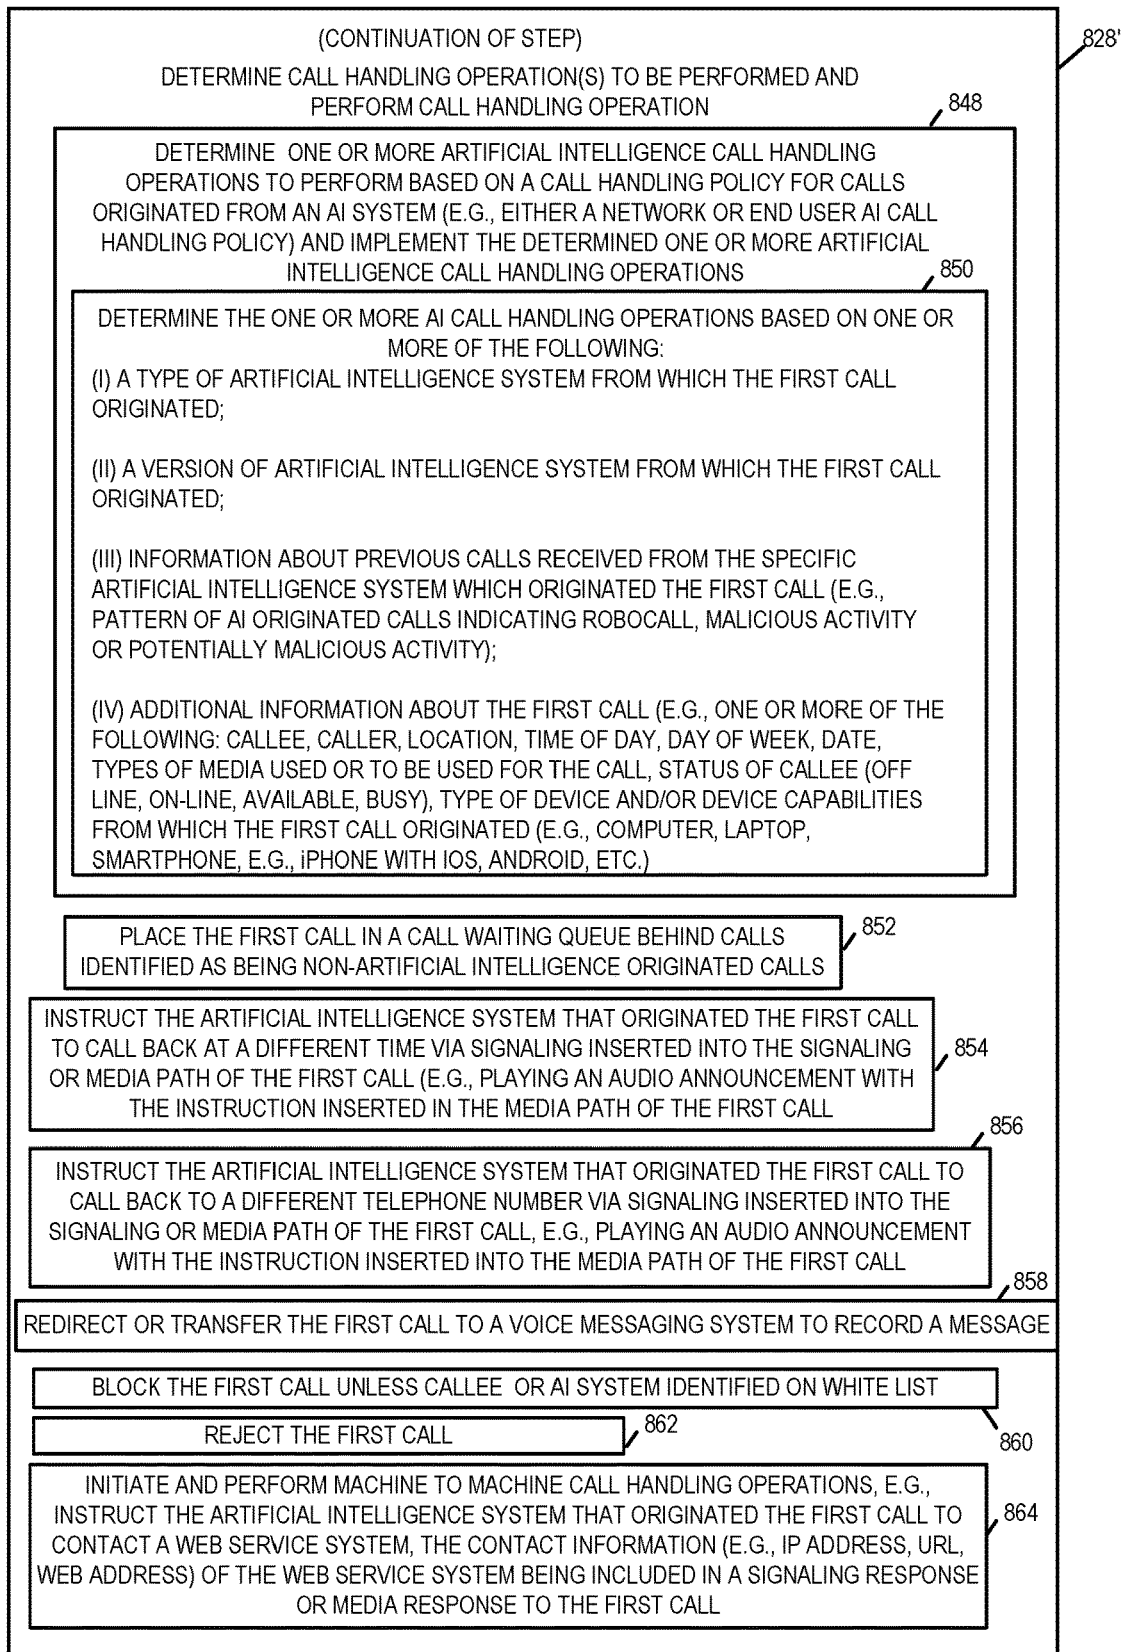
828'

(CONTINUATION OF STEP)
DETERMINE CALL HANDLING OPERATION(S) TO BE PERFORMED AND PERFORM CALL HANDLING OPERATION

848

DETERMINE ONE OR MORE ARTIFICIAL INTELLIGENCE CALL HANDLING OPERATIONS TO PERFORM BASED ON A CALL HANDLING POLICY FOR CALLS ORIGINATED FROM AN AI SYSTEM (E.G., EITHER A NETWORK OR END USER AI CALL HANDLING POLICY) AND IMPLEMENT THE DETERMINED ONE OR MORE ARTIFICIAL INTELLIGENCE CALL HANDLING OPERATIONS

850

DETERMINE THE ONE OR MORE AI CALL HANDLING OPERATIONS BASED ON ONE OR MORE OF THE FOLLOWING:
(I) A TYPE OF ARTIFICIAL INTELLIGENCE SYSTEM FROM WHICH THE FIRST CALL ORIGINATED;

(II) A VERSION OF ARTIFICIAL INTELLIGENCE SYSTEM FROM WHICH THE FIRST CALL ORIGINATED;

(III) INFORMATION ABOUT PREVIOUS CALLS RECEIVED FROM THE SPECIFIC ARTIFICIAL INTELLIGENCE SYSTEM WHICH ORIGINATED THE FIRST CALL (E.G., PATTERN OF AI ORIGINATED CALLS INDICATING ROBOCALL, MALICIOUS ACTIVITY OR POTENTIALLY MALICIOUS ACTIVITY);

(IV) ADDITIONAL INFORMATION ABOUT THE FIRST CALL (E.G., ONE OR MORE OF THE FOLLOWING: CALLEE, CALLER, LOCATION, TIME OF DAY, DAY OF WEEK, DATE, TYPES OF MEDIA USED OR TO BE USED FOR THE CALL, STATUS OF CALLEE (OFF LINE, ON-LINE, AVAILABLE, BUSY), TYPE OF DEVICE AND/OR DEVICE CAPABILITIES FROM WHICH THE FIRST CALL ORIGINATED (E.G., COMPUTER, LAPTOP, SMARTPHONE, E.G., iPHONE WITH IOS, ANDROID, ETC.)

PLACE THE FIRST CALL IN A CALL WAITING QUEUE BEHIND CALLS IDENTIFIED AS BEING NON-ARTIFICIAL INTELLIGENCE ORIGINATED CALLS

852

INSTRUCT THE ARTIFICIAL INTELLIGENCE SYSTEM THAT ORIGINATED THE FIRST CALL TO CALL BACK AT A DIFFERENT TIME VIA SIGNALING INSERTED INTO THE SIGNALING OR MEDIA PATH OF THE FIRST CALL (E.G., PLAYING AN AUDIO ANNOUNCEMENT WITH THE INSTRUCTION INSERTED IN THE MEDIA PATH OF THE FIRST CALL

854

856

INSTRUCT THE ARTIFICIAL INTELLIGENCE SYSTEM THAT ORIGINATED THE FIRST CALL TO CALL BACK TO A DIFFERENT TELEPHONE NUMBER VIA SIGNALING INSERTED INTO THE SIGNALING OR MEDIA PATH OF THE FIRST CALL, E.G., PLAYING AN AUDIO ANNOUNCEMENT WITH THE INSTRUCTION INSERTED INTO THE MEDIA PATH OF THE FIRST CALL

858

REDIRECT OR TRANSFER THE FIRST CALL TO A VOICE MESSAGING SYSTEM TO RECORD A MESSAGE

BLOCK THE FIRST CALL UNLESS CALLEE OR AI SYSTEM IDENTIFIED ON WHITE LIST

REJECT THE FIRST CALL

862

860

INITIATE AND PERFORM MACHINE TO MACHINE CALL HANDLING OPERATIONS, E.G., INSTRUCT THE ARTIFICIAL INTELLIGENCE SYSTEM THAT ORIGINATED THE FIRST CALL TO CONTACT A WEB SERVICE SYSTEM, THE CONTACT INFORMATION (E.G., IP ADDRESS, URL, WEB ADDRESS) OF THE WEB SERVICE SYSTEM BEING INCLUDED IN A SIGNALING RESPONSE OR MEDIA RESPONSE TO THE FIRST CALL

864